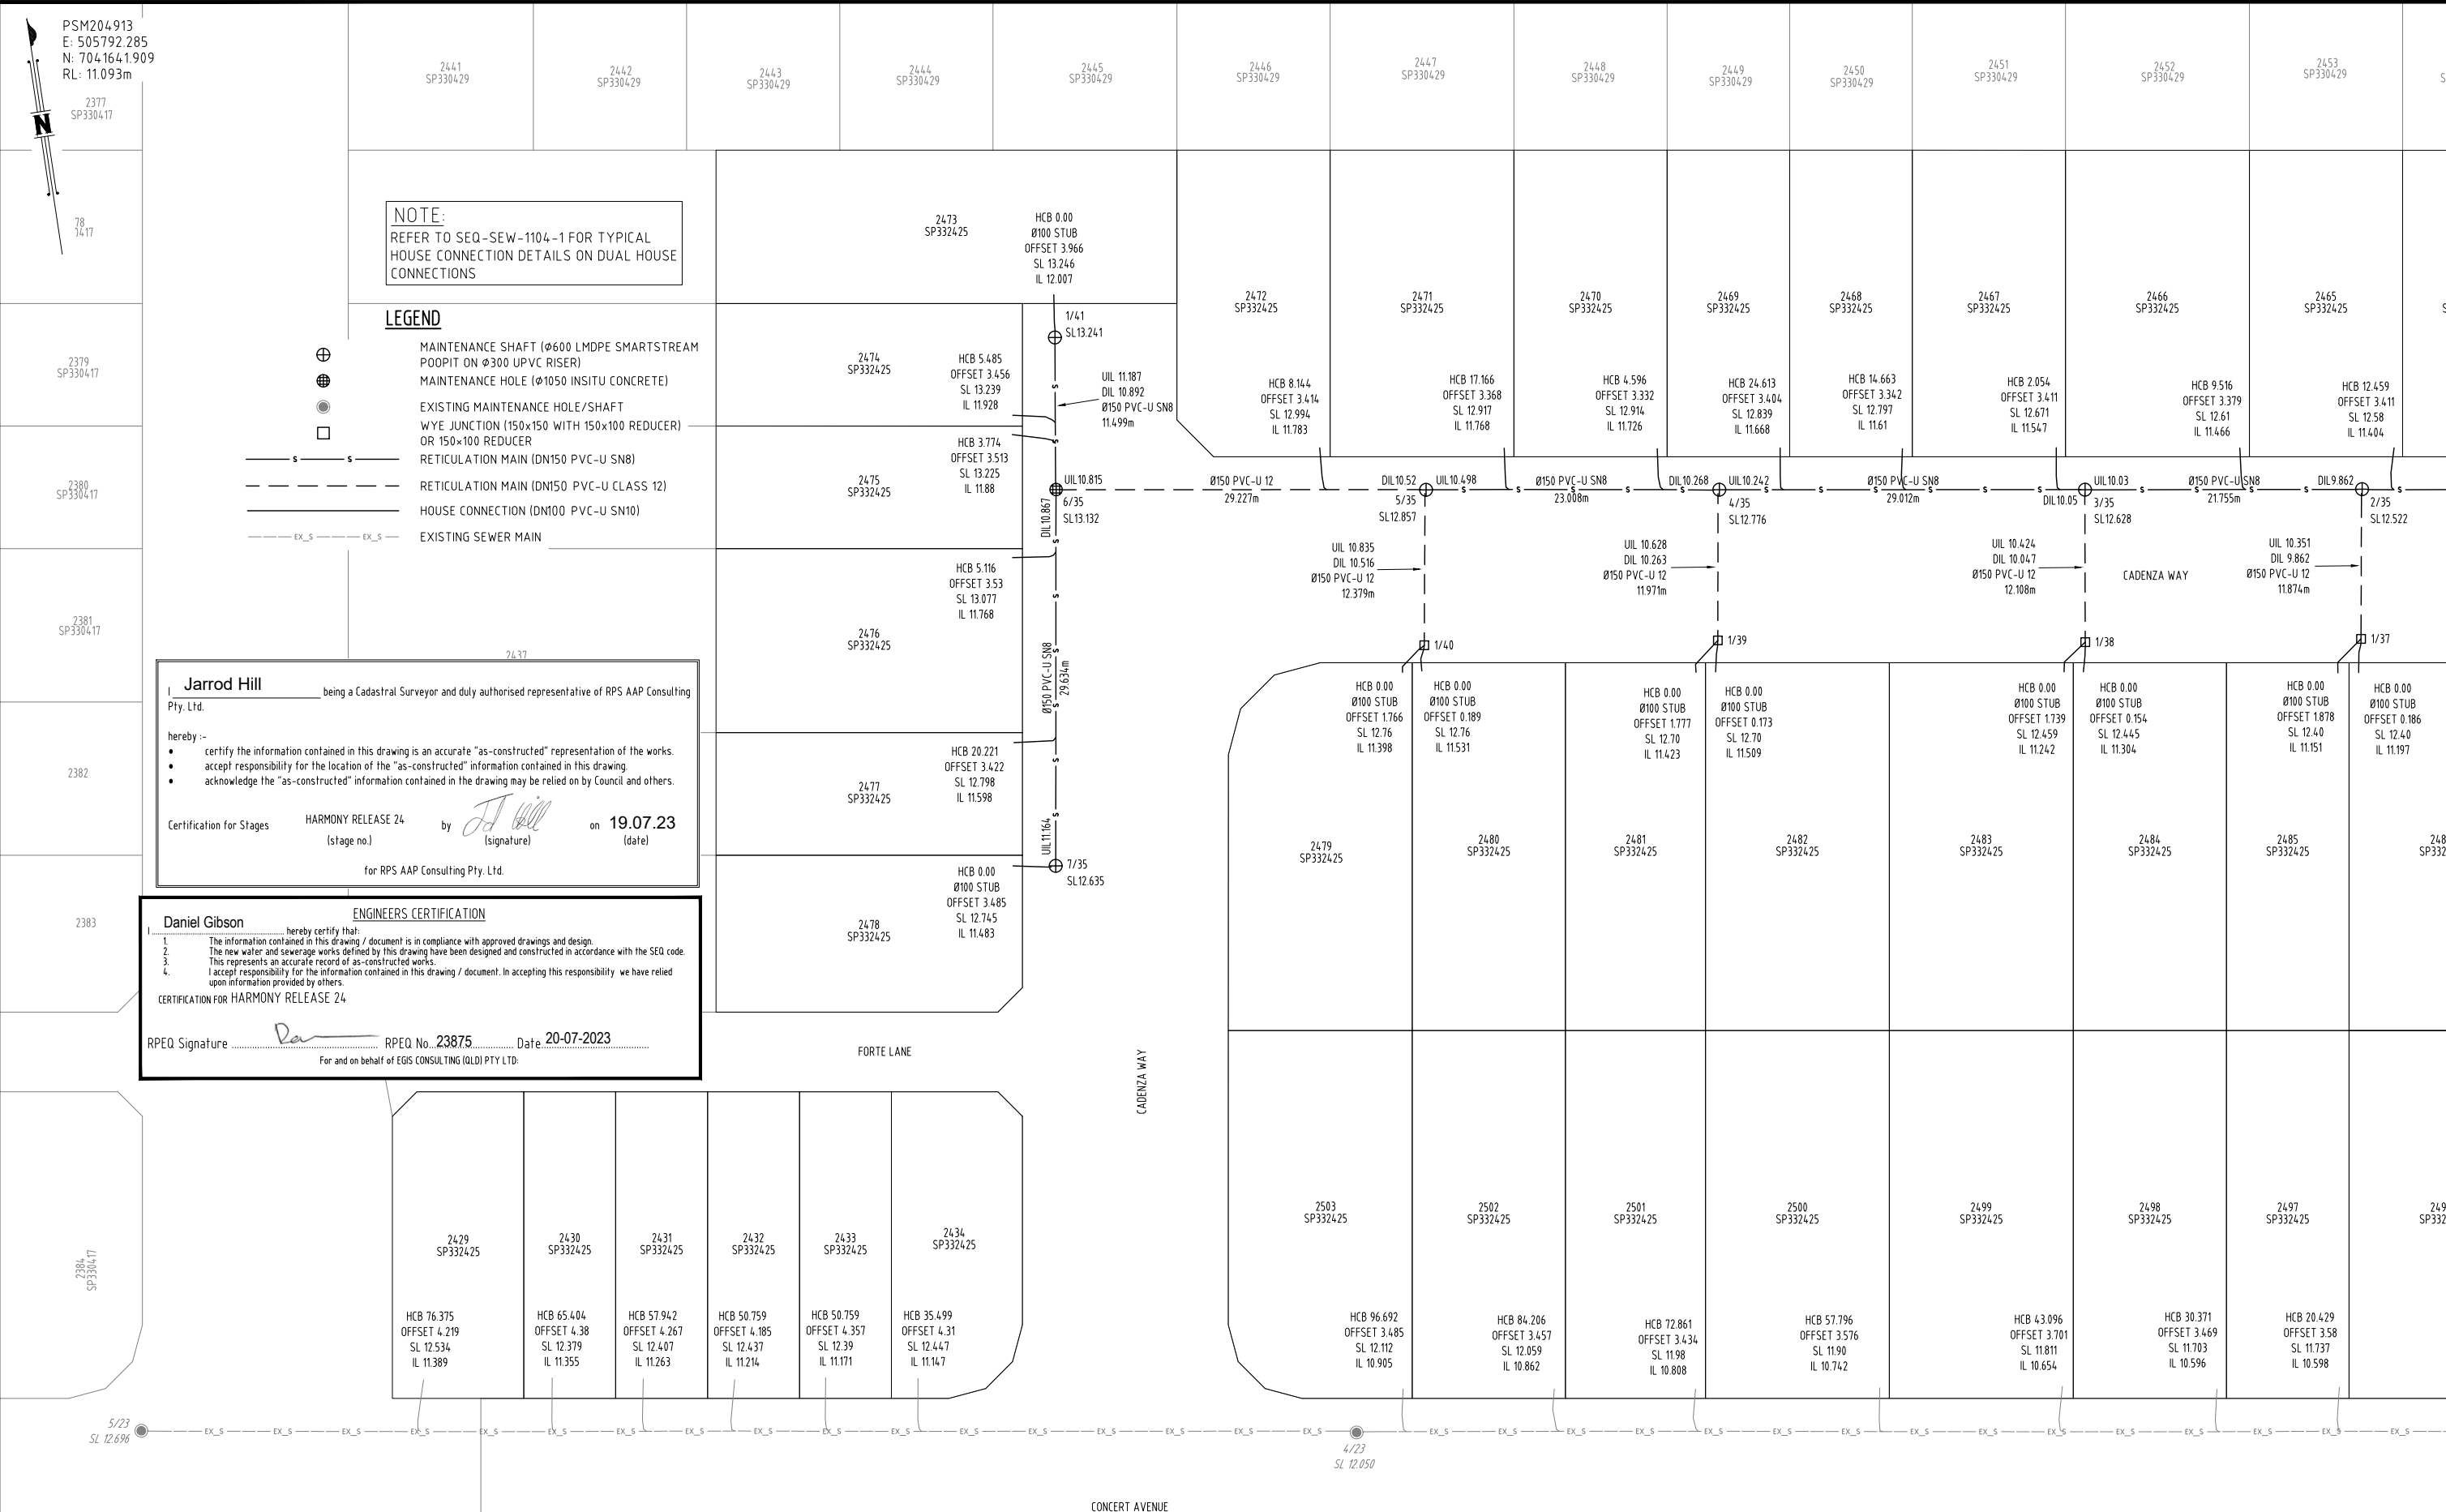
PSM204913
E: 505792.285
N: 7041641.909
RL: 11.093m

N

2377
SP330417

78
1417

2379
SP330417

2380
SP330417

2381
SP330417

2382

2383

2384
SP330417

2441
SP330429

2442
SP330429

2443
SP330429

2444
SP330429

2445
SP330429

2446
SP330429

2447
SP330429

2448
SP330429

2449
SP330429

2450
SP330429

2451
SP330429

2452
SP330429

2453
SP330429

NOTE:
REFER TO SEQ-SEW-1104-1 FOR TYPICAL HOUSE CONNECTION DETAILS ON DUAL HOUSE CONNECTIONS

LEGEND
MAINTENANCE SHAFT (Ø600 LMDPE SMARTSTREAM POOPIT ON Ø300 UPVC RISER)
MAINTENANCE HOLE (Ø1050 INSITU CONCRETE)
EXISTING MAINTENANCE HOLE/SHAFT
WYE JUNCTION (150x150 WITH 150x100 REDUCER) OR 150x100 REDUCER
RETICULATION MAIN (DN150 PVC-U SN8)
RETICULATION MAIN (DN150 PVC-U CLASS 12)
HOUSE CONNECTION (DN100 PVC-U SN10)
EXISTING SEWER MAIN

2473
SP332425
HCB 0.00
Ø100 STUB
OFFSET 3.966
SL 13.246
IL 12.007

1/41
SL13.241

2474
SP332425
HCB 5.485
OFFSET 3.456
SL 13.239
IL 11.928

UIL 11.187
DIL 10.892
Ø150 PVC-U SN8
11.499m

HCB 3.774
OFFSET 3.513
SL 13.225
IL 11.88
2475
SP332425

UIL10.815
6/35
SL13.132
DIL10.867

2476
SP332425
HCB 5.116
OFFSET 3.53
SL 13.077
IL 11.768

Ø150 PVC-U SN8
29.634m

2477
SP332425
HCB 20.221
OFFSET 3.422
SL 12.798
IL 11.598

UIL11.164
7/35
SL12.635

2478
SP332425
HCB 0.00
Ø100 STUB
OFFSET 3.485
SL 12.745
IL 11.483

2437

I Jarrod Hill being a Cadastral Surveyor and duly authorised representative of RPS AAP Consulting Pty. Ltd.

hereby :-
• certify the information contained in this drawing is an accurate "as-constructed" representation of the works.
• accept responsibility for the location of the "as-constructed" information contained in this drawing.
• acknowledge the "as-constructed" information contained in the drawing may be relied on by Council and others.

Certification for Stages HARMONY RELEASE 24 (stage no.) by [signature] (signature) on 19.07.23 (date)

for RPS AAP Consulting Pty. Ltd.

ENGINEERS CERTIFICATION
I Daniel Gibson hereby certify that:
1. The information contained in this drawing / document is in compliance with approved drawings and design.
2. The new water and sewerage works defined by this drawing have been designed and constructed in accordance with the SEQ code.
3. This represents an accurate record of as-constructed works.
4. I accept responsibility for the information contained in this drawing / document. In accepting this responsibility we have relied upon information provided by others.
CERTIFICATION FOR HARMONY RELEASE 24

RPEQ Signature [signature] RPEQ No. 23875 Date 20-07-2023
For and on behalf of EGIS CONSULTING (QLD) PTY LTD.

FORTE LANE

CADENZA WAY

2472
SP332425
HCB 8.144
OFFSET 3.414
SL 12.994
IL 11.783

2471
SP332425
HCB 17.166
OFFSET 3.368
SL 12.917
IL 11.768

2470
SP332425
HCB 4.596
OFFSET 3.332
SL 12.914
IL 11.726

2469
SP332425
HCB 24.613
OFFSET 3.404
SL 12.839
IL 11.668

2468
SP332425
HCB 14.663
OFFSET 3.342
SL 12.797
IL 11.61

2467
SP332425
HCB 2.054
OFFSET 3.411
SL 12.671
IL 11.547

2466
SP332425
HCB 9.516
OFFSET 3.379
SL 12.61
IL 11.466

2465
SP332425
HCB 12.459
OFFSET 3.411
SL 12.58
IL 11.404

Ø150 PVC-U 12
29.227m

DIL10.52
5/35
SL12.857
UIL10.498

Ø150 PVC-U SN8
23.008m

DIL10.268
UIL10.242
4/35
SL12.776

Ø150 PVC-U SN8
29.012m

DIL10.05
UIL10.03
3/35
SL12.628

Ø150 PVC-U SN8
21.755m

DIL9.862
2/35
SL12.522

UIL 10.835
DIL 10.516
Ø150 PVC-U 12
12.379m

UIL 10.628
DIL 10.263
Ø150 PVC-U 12
11.971m

UIL 10.424
DIL 10.047
Ø150 PVC-U 12
12.108m

CADENZA WAY

UIL 10.351
DIL 9.862
Ø150 PVC-U 12
11.874m

1/40
1/39
1/38
1/37

HCB 0.00
Ø100 STUB
OFFSET 1.766
SL 12.76
IL 11.398

HCB 0.00
Ø100 STUB
OFFSET 0.189
SL 12.76
IL 11.531

HCB 0.00
Ø100 STUB
OFFSET 1.777
SL 12.70
IL 11.423

HCB 0.00
Ø100 STUB
OFFSET 0.173
SL 12.70
IL 11.509

HCB 0.00
Ø100 STUB
OFFSET 1.739
SL 12.459
IL 11.242

HCB 0.00
Ø100 STUB
OFFSET 0.154
SL 12.445
IL 11.304

HCB 0.00
Ø100 STUB
OFFSET 1.878
SL 12.40
IL 11.151

HCB 0.00
Ø100 STUB
OFFSET 0.186
SL 12.40
IL 11.197

2479
SP332425

2480
SP332425

2481
SP332425

2482
SP332425

2483
SP332425

2484
SP332425

2485
SP332425

248
SP332

2429
SP332425
HCB 76.375
OFFSET 4.219
SL 12.534
IL 11.389

2430
SP332425
HCB 65.404
OFFSET 4.38
SL 12.379
IL 11.355

2431
SP332425
HCB 57.942
OFFSET 4.267
SL 12.407
IL 11.263

2432
SP332425
HCB 50.759
OFFSET 4.185
SL 12.437
IL 11.214

2433
SP332425
HCB 50.759
OFFSET 4.357
SL 12.39
IL 11.171

2434
SP332425
HCB 35.499
OFFSET 4.31
SL 12.447
IL 11.147

2503
SP332425
HCB 96.692
OFFSET 3.485
SL 12.112
IL 10.905

2502
SP332425
HCB 84.206
OFFSET 3.457
SL 12.059
IL 10.862

2501
SP332425
HCB 72.861
OFFSET 3.434
SL 11.98
IL 10.808

2500
SP332425
HCB 57.796
OFFSET 3.576
SL 11.90
IL 10.742

2499
SP332425
HCB 43.096
OFFSET 3.701
SL 11.811
IL 10.654

2498
SP332425
HCB 30.371
OFFSET 3.469
SL 11.703
IL 10.596

2497
SP332425
HCB 20.429
OFFSET 3.58
SL 11.737
IL 10.598

249
SP332

5/23
SL 12.696

4/23
SL 12.050

CONCERT AVENUE